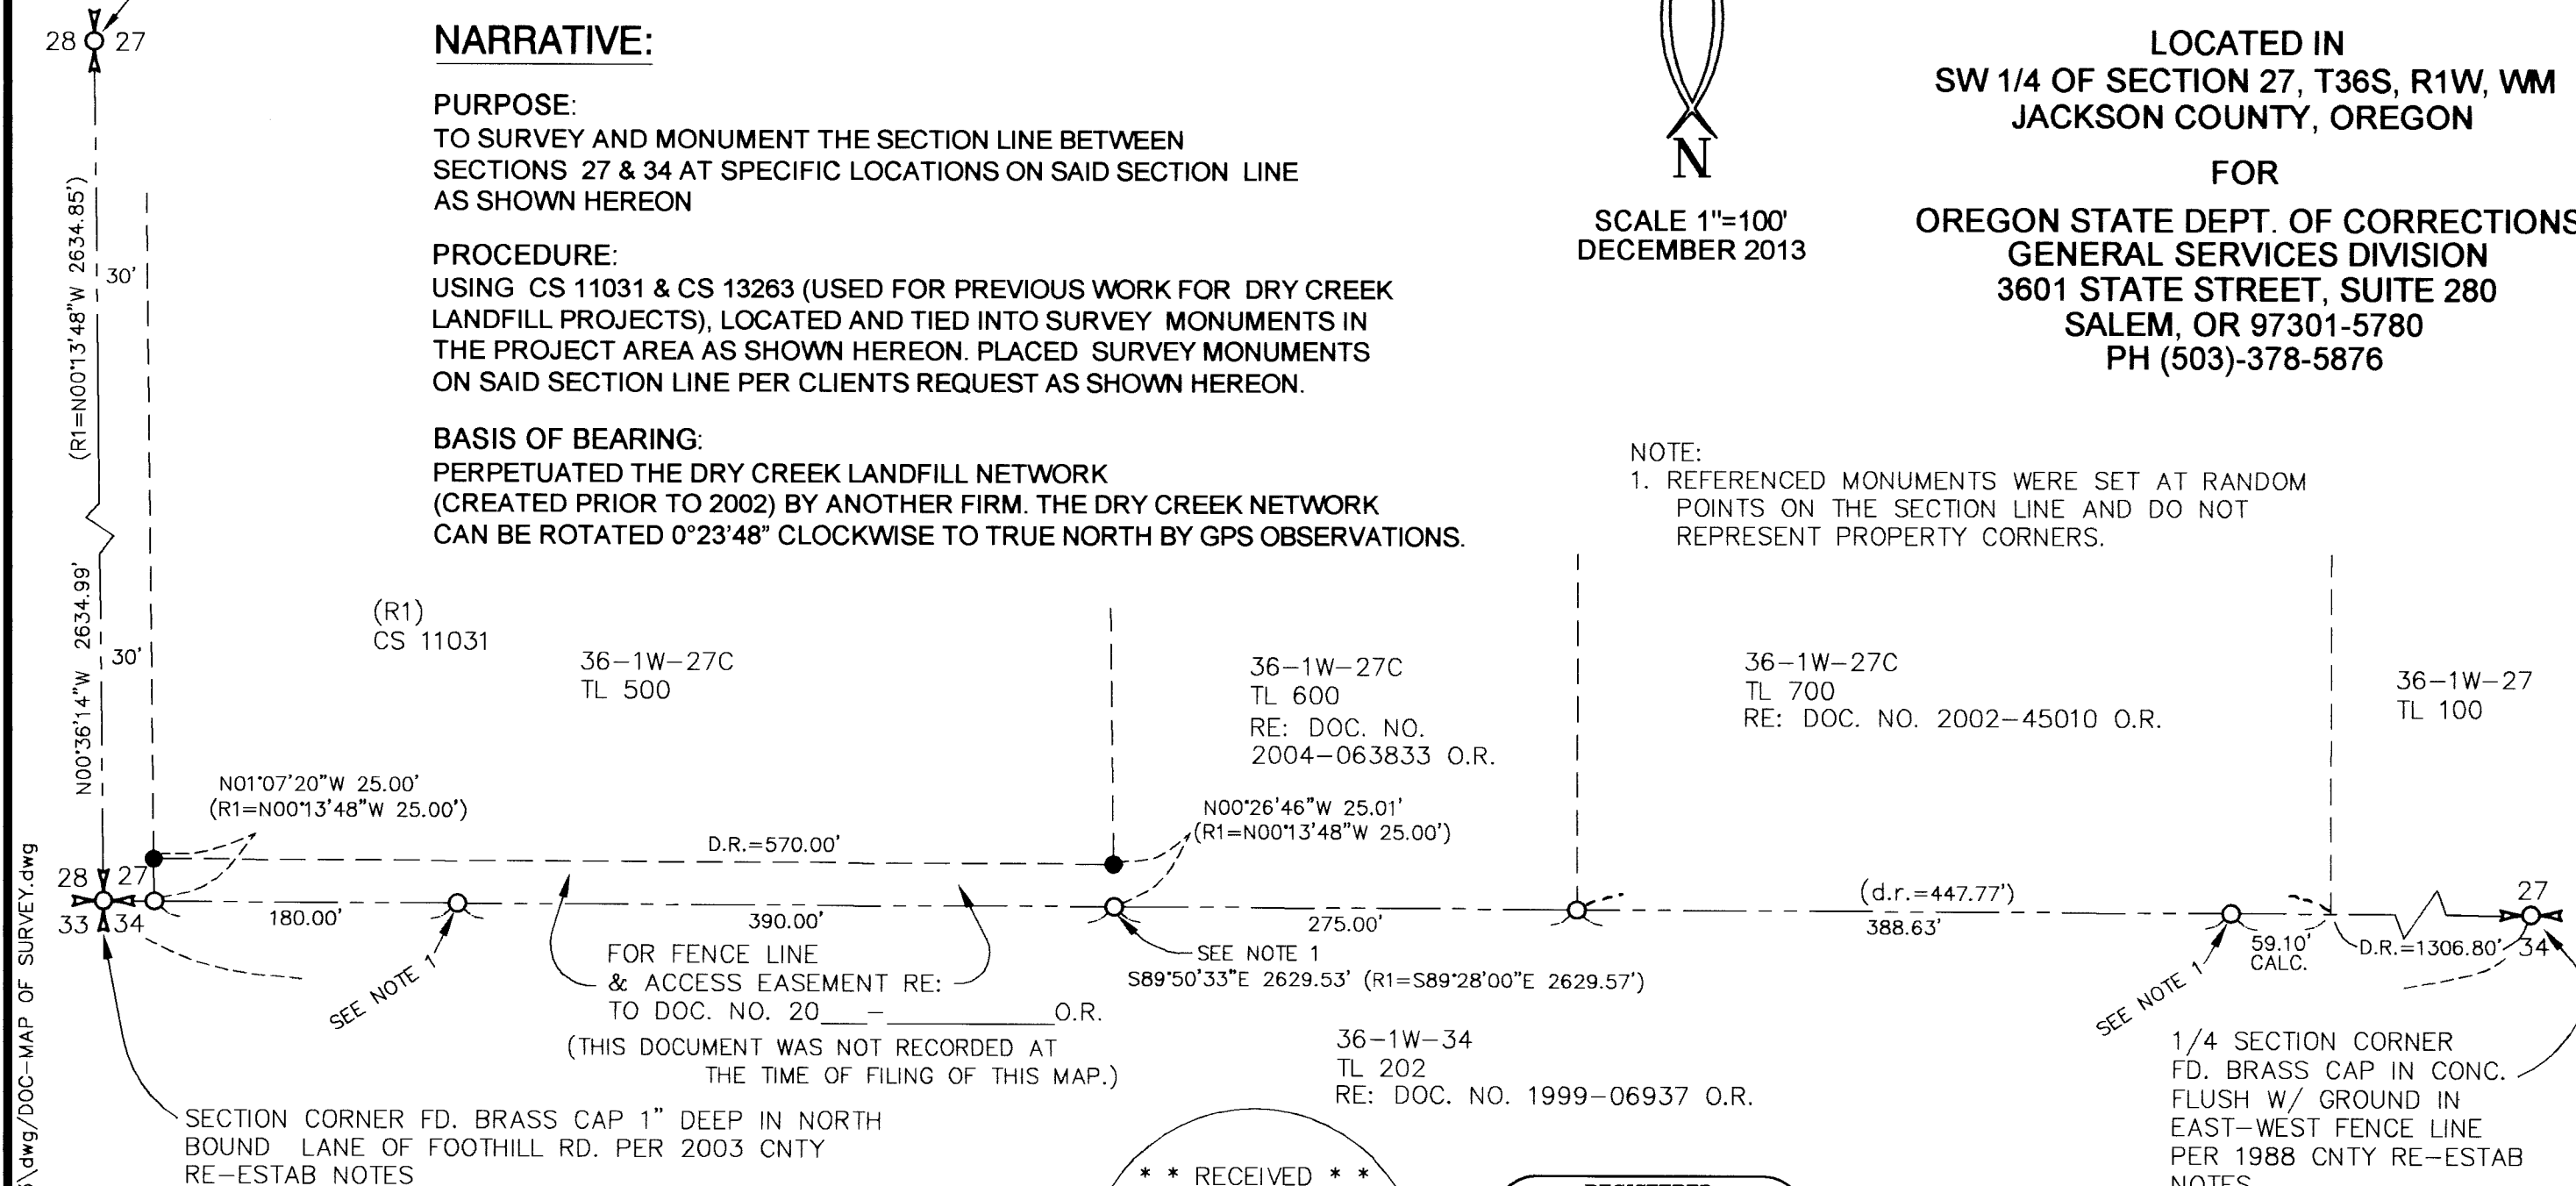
28 27

NARRATIVE:

PURPOSE:
TO SURVEY AND MONUMENT THE SECTION LINE BETWEEN SECTIONS 27 & 34 AT SPECIFIC LOCATIONS ON SAID SECTION LINE AS SHOWN HEREON

PROCEDURE:
USING CS 11031 & CS 13263 (USED FOR PREVIOUS WORK FOR DRY CREEK LANDFILL PROJECTS), LOCATED AND TIED INTO SURVEY MONUMENTS IN THE PROJECT AREA AS SHOWN HEREON. PLACED SURVEY MONUMENTS ON SAID SECTION LINE PER CLIENTS REQUEST AS SHOWN HEREON.

BASIS OF BEARING:
PERPETUATED THE DRY CREEK LANDFILL NETWORK (CREATED PRIOR TO 2002) BY ANOTHER FIRM. THE DRY CREEK NETWORK CAN BE ROTATED 0°23'48" CLOCKWISE TO TRUE NORTH BY GPS OBSERVATIONS.

N

SCALE 1"=100'
DECEMBER 2013

LOCATED IN
SW 1/4 OF SECTION 27, T36S, R1W, WM
JACKSON COUNTY, OREGON

FOR

OREGON STATE DEPT. OF CORRECTIONS
GENERAL SERVICES DIVISION
3601 STATE STREET, SUITE 280
SALEM, OR 97301-5780
PH (503)-378-5876

NOTE:
1. REFERENCED MONUMENTS WERE SET AT RANDOM POINTS ON THE SECTION LINE AND DO NOT REPRESENT PROPERTY CORNERS.

(R1=N00°13'48"W 2634.85')
30'
N00°36'14"W 2634.99'
30'

(R1)
CS 11031

36-1W-27C
TL 500

36-1W-27C
TL 600
RE: DOC. NO.
2004-063833 O.R.

36-1W-27C
TL 700
RE: DOC. NO. 2002-45010 O.R.

36-1W-27
TL 100

N01°07'20"W 25.00'
(R1=N00°13'48"W 25.00')

N00°26'46"W 25.01'
(R1=N00°13'48"W 25.00')

D.R.=570.00'

28 27
33 34

180.00'
390.00'
275.00'
(d.r.=447.77')
388.63'
59.10'
CALC.
D.R.=1306.80'
27
34

SEE NOTE 1

FOR FENCE LINE
& ACCESS EASEMENT RE:
TO DOC. NO. 20___-__________O.R.
(THIS DOCUMENT WAS NOT RECORDED AT THE TIME OF FILING OF THIS MAP.)

SEE NOTE 1
S89°50'33"E 2629.53' (R1=S89°28'00"E 2629.57')

SEE NOTE 1

36-1W-34
TL 202
RE: DOC. NO. 1999-06937 O.R.

SECTION CORNER FD. BRASS CAP 1" DEEP IN NORTH BOUND LANE OF FOOTHILL RD. PER 2003 CNTY RE-ESTAB NOTES

* * RECEIVED * *

1/4 SECTION CORNER
FD. BRASS CAP IN CONC.
FLUSH W/ GROUND IN
EAST-WEST FENCE LINE
PER 1988 CNTY RE-ESTAB
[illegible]

\dwg/DOC-MAP OF SURVEY.dwg